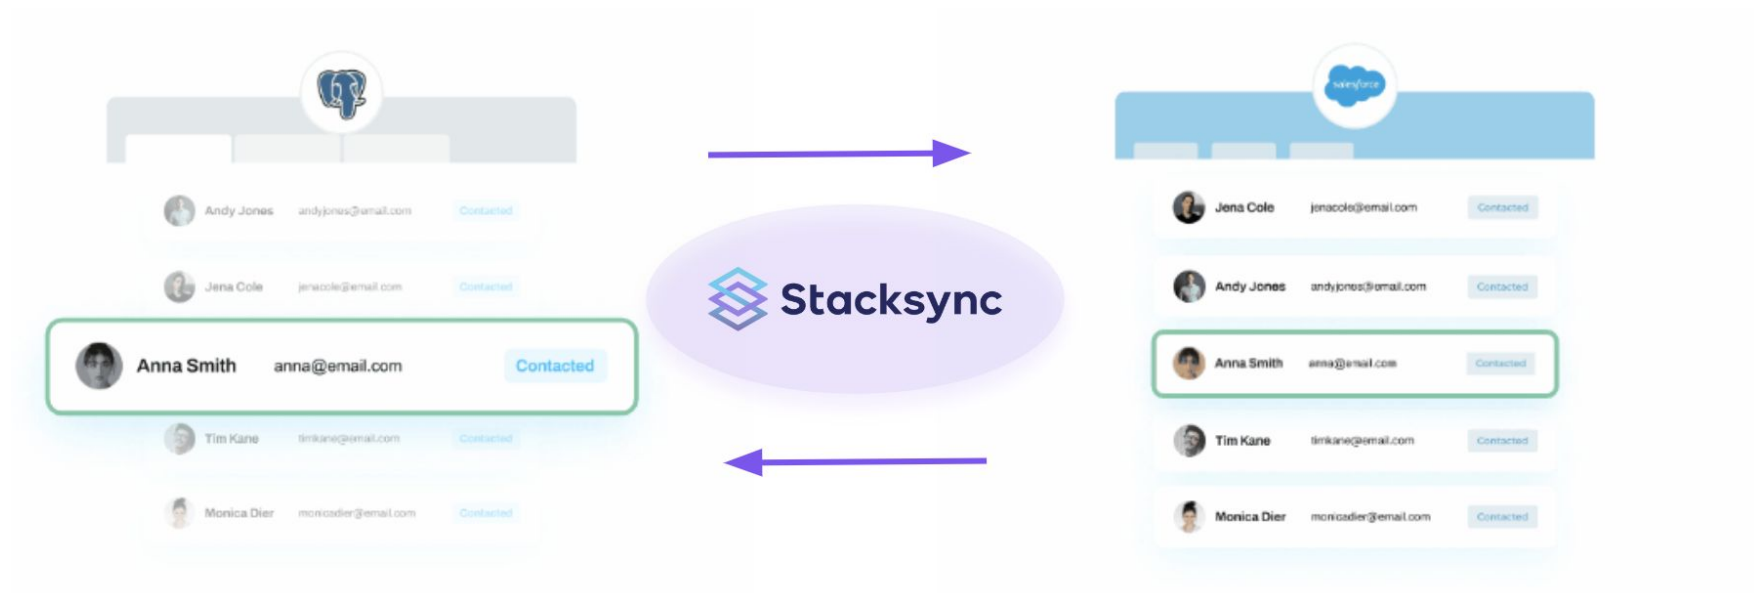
Andy Jones andyjones@email.com Contacted

Jena Cole jenacole@email.com Contacted

Anna Smith anna@email.com Contacted

Tim Kane timkane@email.com Contacted

Monica Dier monicadier@email.com Contacted

Stacksync

salesforce

Jena Cole jenacole@email.com Contacted

Andy Jones andyjones@email.com Contacted

Anna Smith anna@email.com Contacted

Tim Kane timkane@email.com Contacted

Monica Dier monicadier@email.com Contacted